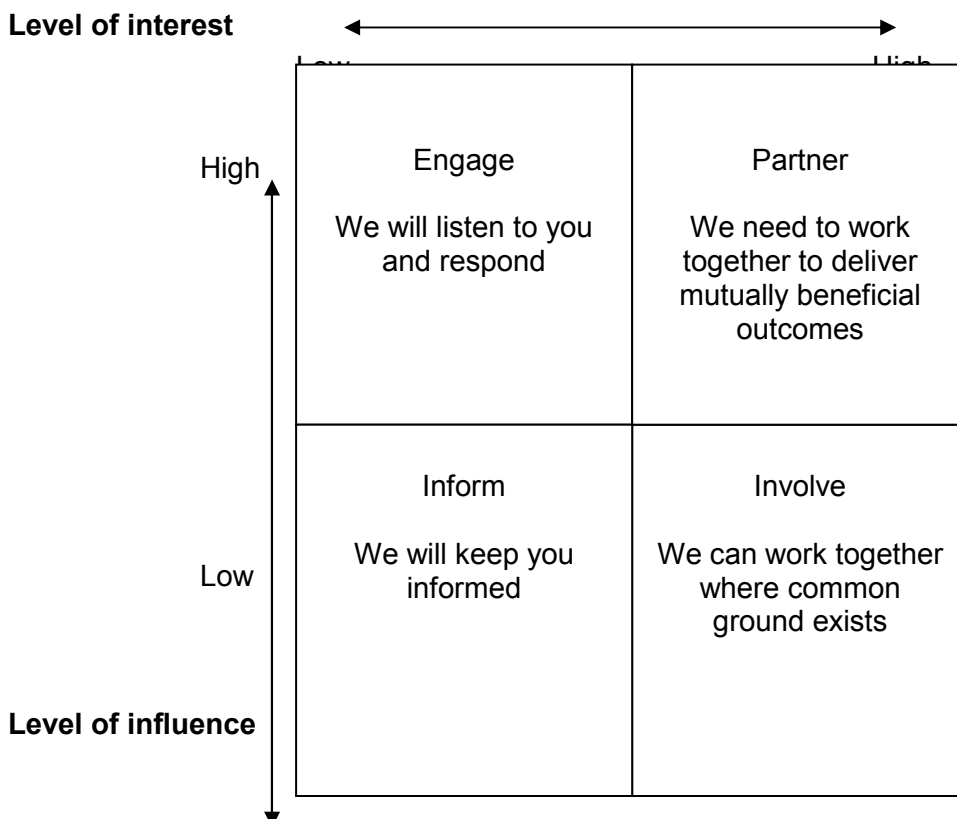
Level of interest

Low High

High

Engage

We will listen to you and respond

Partner

We need to work together to deliver mutually beneficial outcomes

Low

Inform

We will keep you informed

Involve

We can work together where common ground exists

Level of influence